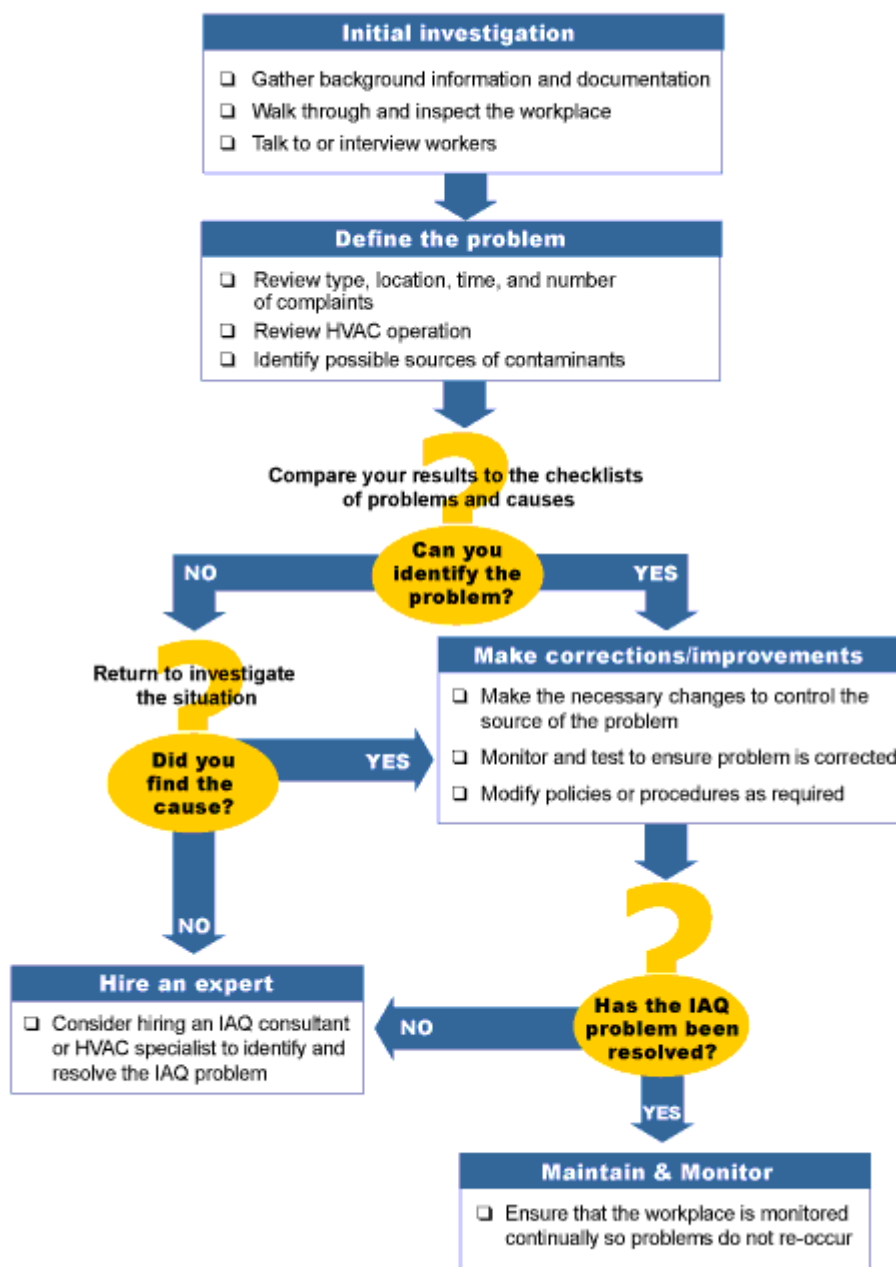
Initial investigation

❑ Gather background information and documentation
❑ Walk through and inspect the workplace
❑ Talk to or interview workers

Define the problem

❑ Review type, location, time, and number of complaints
❑ Review HVAC operation
❑ Identify possible sources of contaminants

Compare your results to the checklists of problems and causes

Can you identify the problem?

NO

YES

Return to investigate the situation

Did you find the cause?

YES

NO

Make corrections/improvements

❑ Make the necessary changes to control the source of the problem
❑ Monitor and test to ensure problem is corrected
❑ Modify policies or procedures as required

Has the IAQ problem been resolved?

NO

YES

Hire an expert

❑ Consider hiring an IAQ consultant or HVAC specialist to identify and resolve the IAQ problem

Maintain & Monitor

❑ Ensure that the workplace is monitored continually so problems do not re-occur